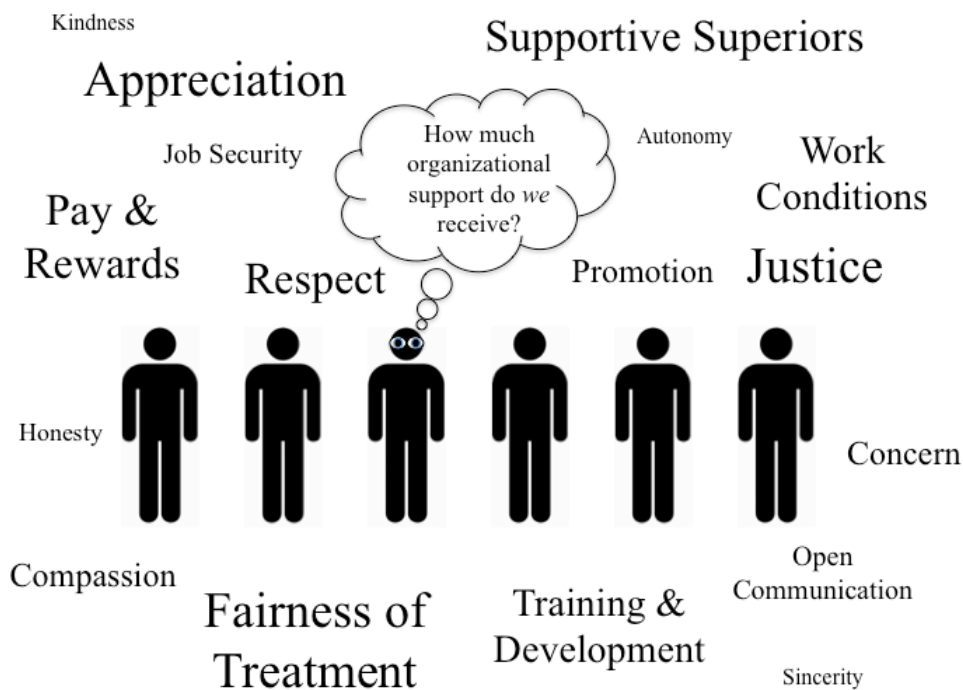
Kindness

Supportive Superiors

Appreciation

How much organizational support do *we* receive?

Autonomy

Job Security

Work Conditions

Pay & Rewards

Respect

Promotion

Justice

Honesty

Concern

Compassion

Open Communication

Fairness of Treatment

Training & Development

Sincerity